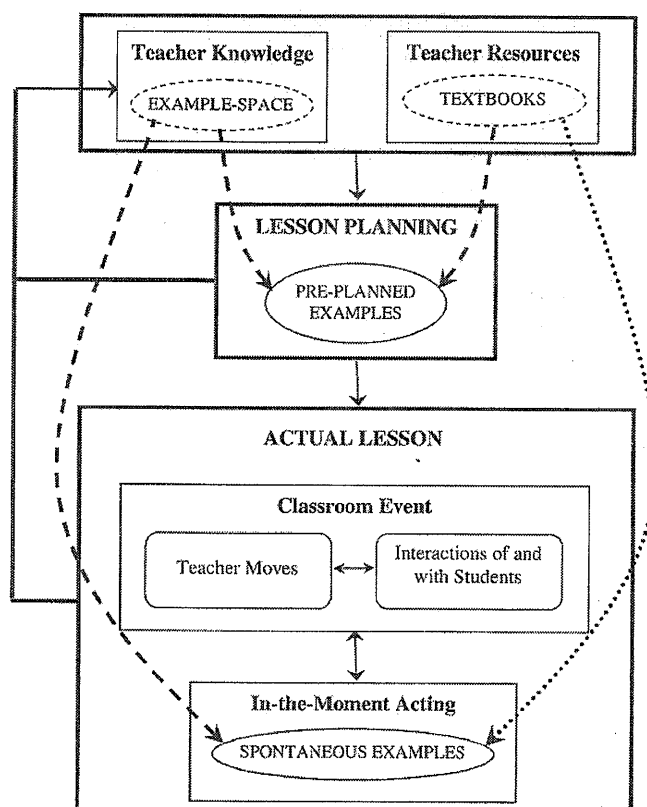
Teacher Knowledge

EXAMPLE-SPACE

Teacher Resources

TEXTBOOKS

LESSON PLANNING

PRE-PLANNED EXAMPLES

ACTUAL LESSON

Classroom Event

Teacher Moves

Interactions of and with Students

In-the-Moment Acting

SPONTANEOUS EXAMPLES